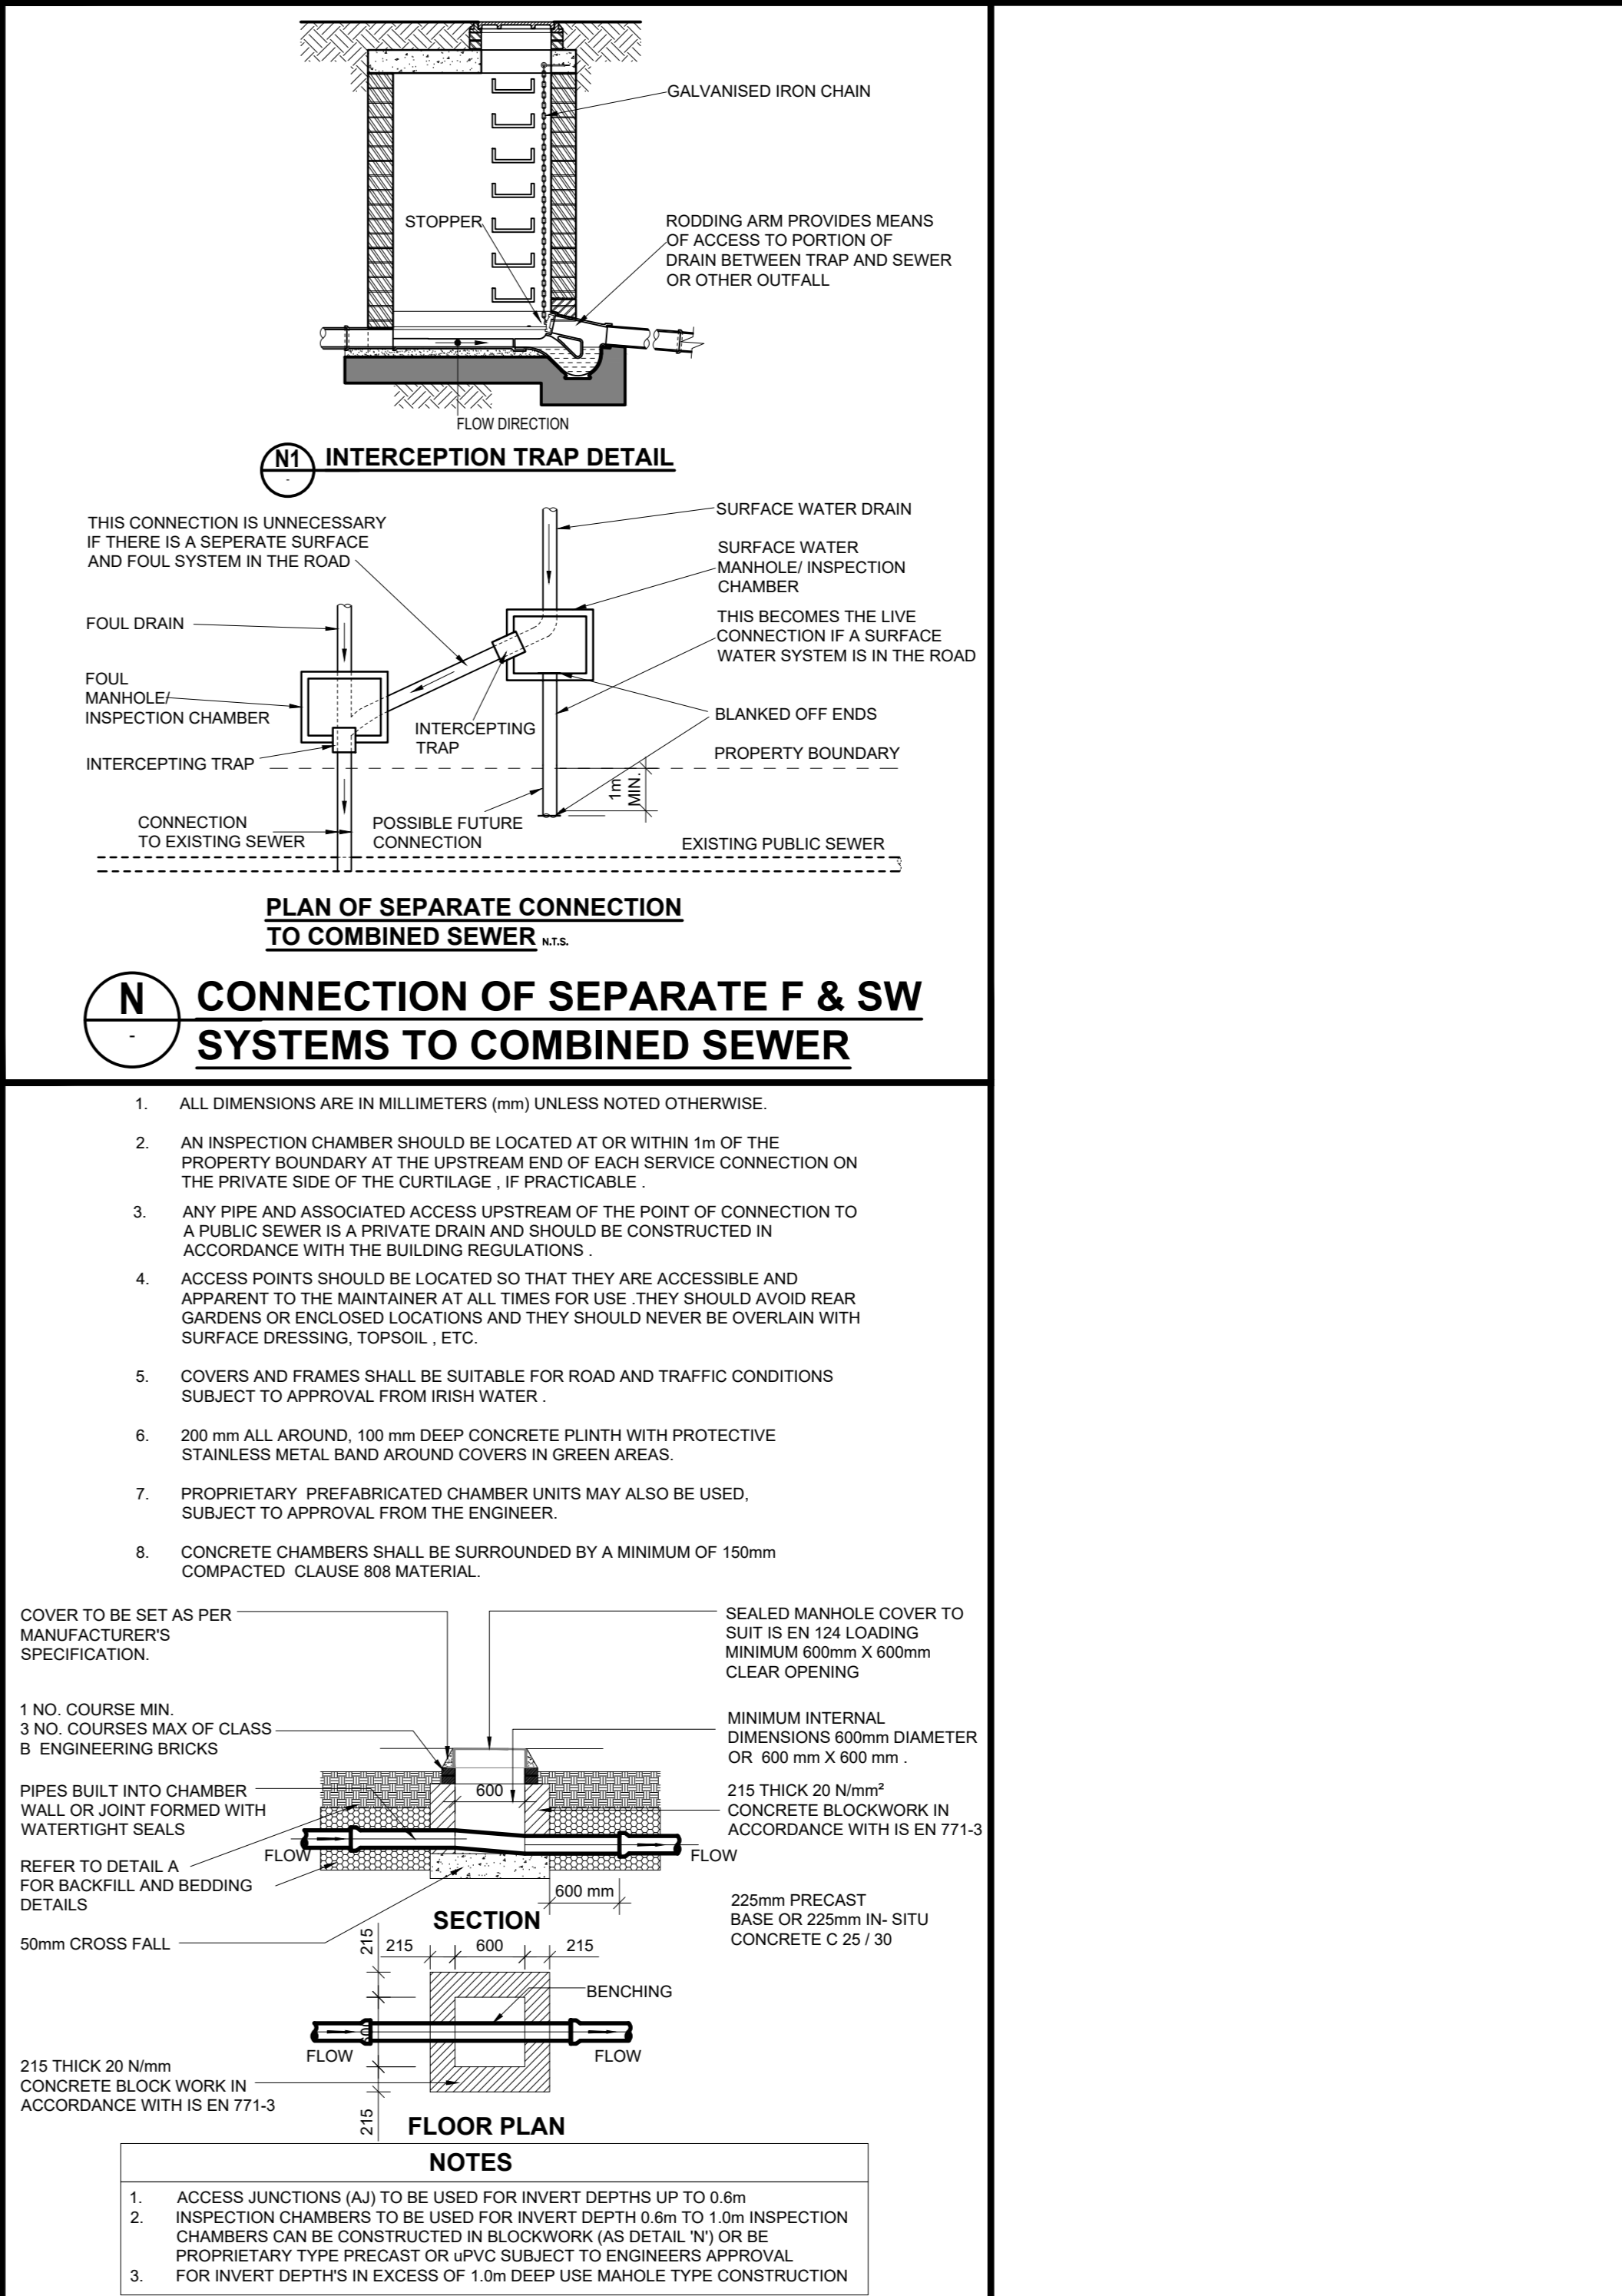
GALVANISED IRON CHAIN

STOPPER

RODDING ARM PROVIDES MEANS OF ACCESS TO PORTION OF DRAIN BETWEEN TRAP AND SEWER OR OTHER OUTFALL

FLOW DIRECTION

N1 -

INTERCEPTION TRAP DETAIL

THIS CONNECTION IS UNNECESSARY IF THERE IS A SEPERATE SURFACE AND FOUL SYSTEM IN THE ROAD

SURFACE WATER DRAIN

SURFACE WATER MANHOLE/ INSPECTION CHAMBER

FOUL DRAIN

THIS BECOMES THE LIVE CONNECTION IF A SURFACE WATER SYSTEM IS IN THE ROAD

FOUL MANHOLE/ INSPECTION CHAMBER

INTERCEPTING TRAP

BLANKED OFF ENDS

INTERCEPTING TRAP

PROPERTY BOUNDARY

1m MIN.

CONNECTION TO EXISTING SEWER

POSSIBLE FUTURE CONNECTION

EXISTING PUBLIC SEWER

PLAN OF SEPARATE CONNECTION TO COMBINED SEWER N.T.S.

N -

CONNECTION OF SEPARATE F & SW SYSTEMS TO COMBINED SEWER

1. ALL DIMENSIONS ARE IN MILLIMETERS (mm) UNLESS NOTED OTHERWISE.

2. AN INSPECTION CHAMBER SHOULD BE LOCATED AT OR WITHIN 1m OF THE PROPERTY BOUNDARY AT THE UPSTREAM END OF EACH SERVICE CONNECTION ON THE PRIVATE SIDE OF THE CURTILAGE , IF PRACTICABLE .

3. ANY PIPE AND ASSOCIATED ACCESS UPSTREAM OF THE POINT OF CONNECTION TO A PUBLIC SEWER IS A PRIVATE DRAIN AND SHOULD BE CONSTRUCTED IN ACCORDANCE WITH THE BUILDING REGULATIONS .

4. ACCESS POINTS SHOULD BE LOCATED SO THAT THEY ARE ACCESSIBLE AND APPARENT TO THE MAINTAINER AT ALL TIMES FOR USE .THEY SHOULD AVOID REAR GARDENS OR ENCLOSED LOCATIONS AND THEY SHOULD NEVER BE OVERLAIN WITH SURFACE DRESSING, TOPSOIL , ETC.

5. COVERS AND FRAMES SHALL BE SUITABLE FOR ROAD AND TRAFFIC CONDITIONS SUBJECT TO APPROVAL FROM IRISH WATER .

6. 200 mm ALL AROUND, 100 mm DEEP CONCRETE PLINTH WITH PROTECTIVE STAINLESS METAL BAND AROUND COVERS IN GREEN AREAS.

7. PROPRIETARY PREFABRICATED CHAMBER UNITS MAY ALSO BE USED, SUBJECT TO APPROVAL FROM THE ENGINEER.

8. CONCRETE CHAMBERS SHALL BE SURROUNDED BY A MINIMUM OF 150mm COMPACTED CLAUSE 808 MATERIAL.

COVER TO BE SET AS PER MANUFACTURER'S SPECIFICATION.

SEALED MANHOLE COVER TO SUIT IS EN 124 LOADING MINIMUM 600mm X 600mm CLEAR OPENING

1 NO. COURSE MIN. 3 NO. COURSES MAX OF CLASS B ENGINEERING BRICKS

MINIMUM INTERNAL DIMENSIONS 600mm DIAMETER OR 600 mm X 600 mm .

PIPES BUILT INTO CHAMBER WALL OR JOINT FORMED WITH WATERTIGHT SEALS

600

215 THICK 20 N/mm² CONCRETE BLOCKWORK IN ACCORDANCE WITH IS EN 771-3

FLOW

FLOW

REFER TO DETAIL A FOR BACKFILL AND BEDDING DETAILS

600 mm

225mm PRECAST BASE OR 225mm IN- SITU CONCRETE C 25 / 30

SECTION

50mm CROSS FALL

215 215 600 215

BENCHING

FLOW

FLOW

215 THICK 20 N/mm CONCRETE BLOCK WORK IN ACCORDANCE WITH IS EN 771-3

215

FLOOR PLAN

NOTES

1. ACCESS JUNCTIONS (AJ) TO BE USED FOR INVERT DEPTHS UP TO 0.6m
2. INSPECTION CHAMBERS TO BE USED FOR INVERT DEPTH 0.6m TO 1.0m INSPECTION CHAMBERS CAN BE CONSTRUCTED IN BLOCKWORK (AS DETAIL 'N') OR BE PROPRIETARY TYPE PRECAST OR uPVC SUBJECT TO ENGINEERS APPROVAL
3. FOR INVERT DEPTH'S IN EXCESS OF 1.0m DEEP USE MAHOLE TYPE CONSTRUCTION